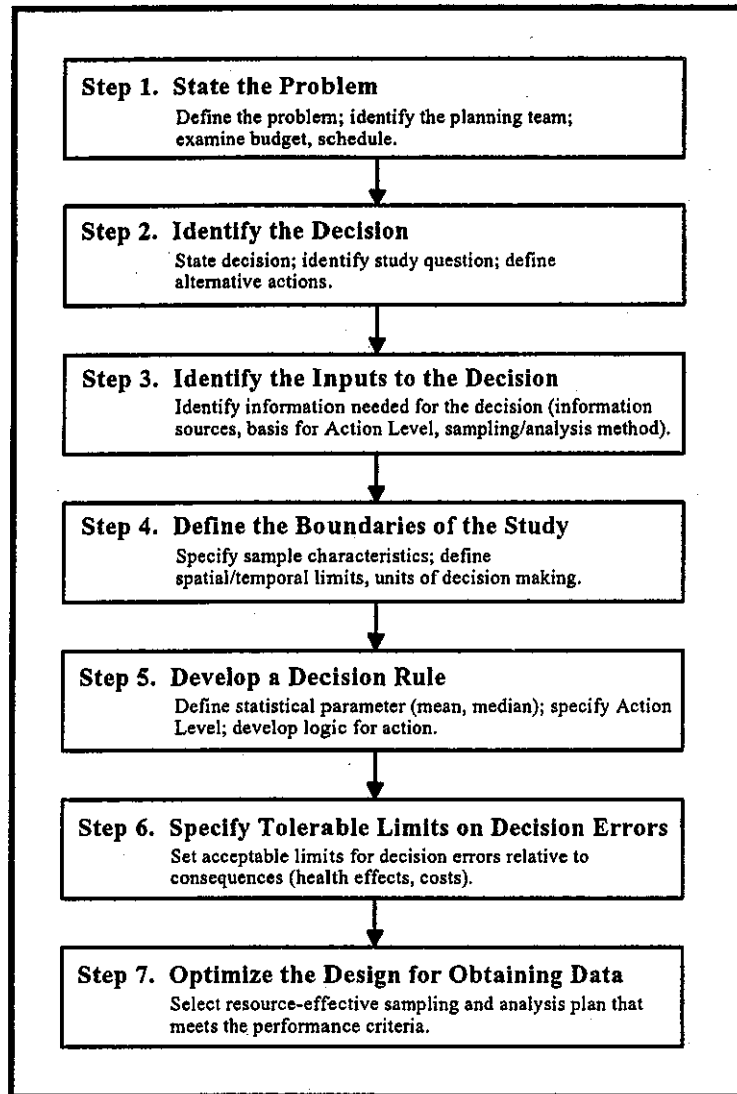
Step 1. State the Problem
Define the problem; identify the planning team; examine budget, schedule.

Step 2. Identify the Decision
State decision; identify study question; define alternative actions.

Step 3. Identify the Inputs to the Decision
Identify information needed for the decision (information sources, basis for Action Level, sampling/analysis method).

Step 4. Define the Boundaries of the Study
Specify sample characteristics; define spatial/temporal limits, units of decision making.

Step 5. Develop a Decision Rule
Define statistical parameter (mean, median); specify Action Level; develop logic for action.

Step 6. Specify Tolerable Limits on Decision Errors
Set acceptable limits for decision errors relative to consequences (health effects, costs).

Step 7. Optimize the Design for Obtaining Data
Select resource-effective sampling and analysis plan that meets the performance criteria.